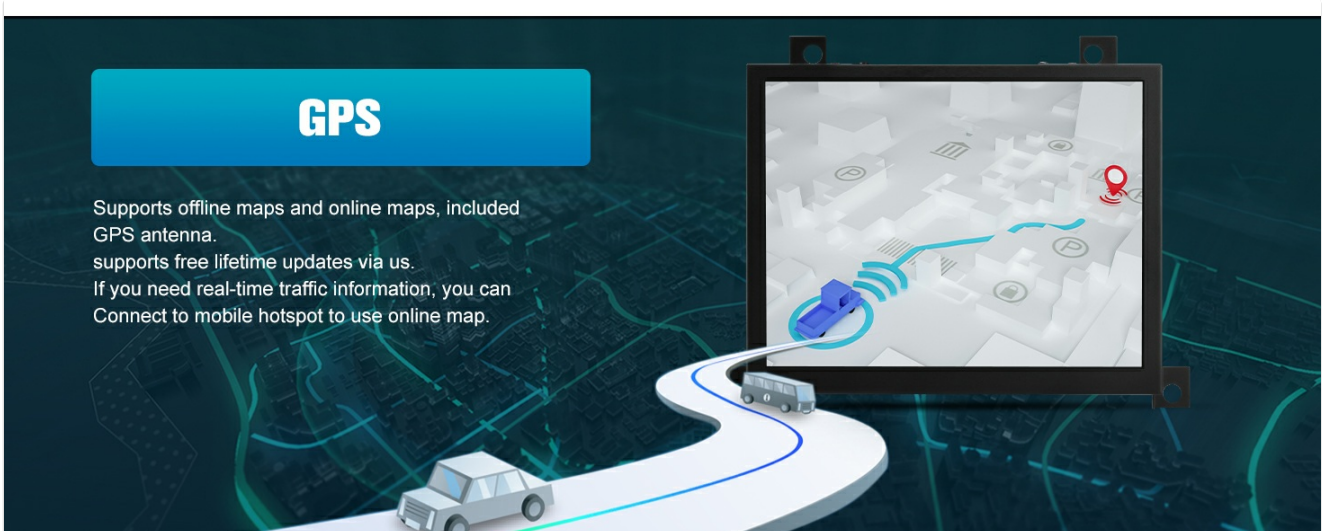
GPS

Supports offline maps and online maps, included GPS antenna.
supports free lifetime updates via us.
If you need real-time traffic information, you can Connect to mobile hotspot to use online map.